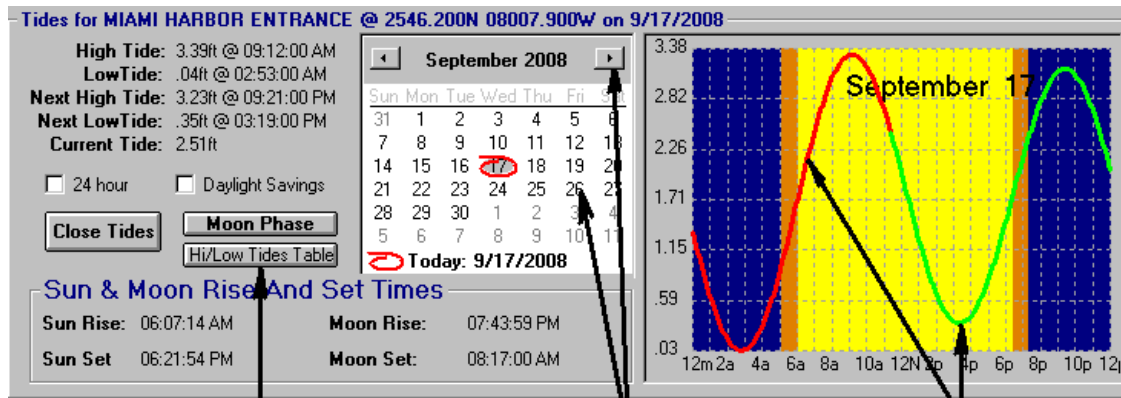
Tides for MIAMI HARBOR ENTRANCE @ 2546.200N 08007.900W on 9/17/2008

High Tide: 3.39ft @ 09:12:00 AM
LowTide: .04ft @ 02:53:00 AM
Next High Tide: 3.23ft @ 09:21:00 PM
Next LowTide: .35ft @ 03:19:00 PM
Current Tide: 2.51ft

24 hour
Daylight Savings

Close Tides
Moon Phase
Hi/Low Tides Table

September 2008

| Sun | Mon | Tue | Wed | Thu | Fri | Sat |
|---|---|---|---|---|---|---|
| 31 | 1 | 2 | 3 | 4 | 5 | 6 |
| 7 | 8 | 9 | 10 | 11 | 12 | 13 |
| 14 | 15 | 16 | 17 | 18 | 19 | 20 |
| 21 | 22 | 23 | 24 | 25 | 26 | 27 |
| 28 | 29 | 30 | 1 | 2 | 3 | 4 |
| 5 | 6 | 7 | 8 | 9 | 10 | 11 |

Today: 9/17/2008

Sun & Moon Rise And Set Times
Sun Rise: 06:07:14 AM
Sun Set 06:21:54 PM
Moon Rise: 07:43:59 PM
Moon Set: 08:17:00 AM

3.38
2.82
2.26
1.71
1.15
.59
.03
September 17
12m 2a 4a 6a 8a 10a 12N 2p 4p 6p 8p 10p 12p